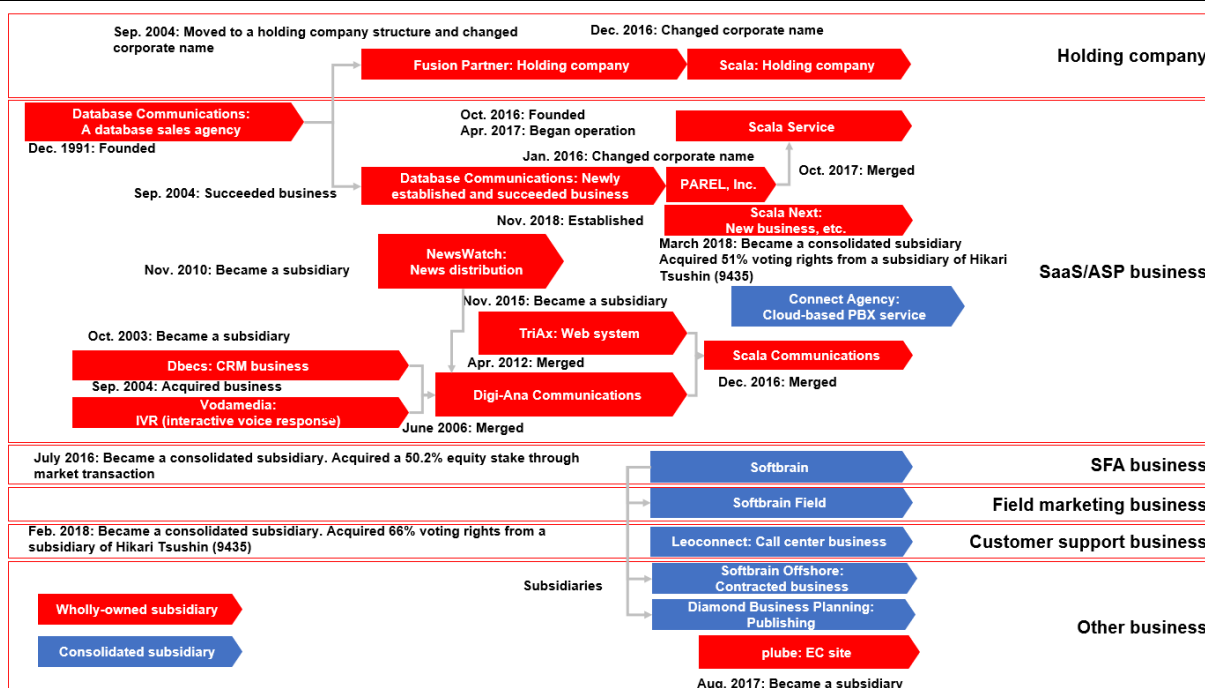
Sep. 2004: Moved to a holding company structure and changed corporate name

Dec. 2016: Changed corporate name

Fusion Partner: Holding company

Scala: Holding company

Holding company

Database Communications: A database sales agency

Dec. 1991: Founded

Oct. 2016: Founded
Apr. 2017: Began operation

Scala Service

Jan. 2016: Changed corporate name

Oct. 2017: Merged

Sep. 2004: Succeeded business

Database Communications: Newly established and succeeded business

PAREL, Inc.

Nov. 2018: Established

Scala Next: New business, etc.

March 2018: Became a consolidated subsidiary
Acquired 51% voting rights from a subsidiary of Hikari Tsushin (9435)

Nov. 2010: Became a subsidiary

NewsWatch: News distribution

SaaS/ASP business

Connect Agency: Cloud-based PBX service

Nov. 2015: Became a subsidiary

Oct. 2003: Became a subsidiary

TriAx: Web system

Scala Communications

Dbecs: CRM business

Apr. 2012: Merged

Sep. 2004: Acquired business

Digi-Ana Communications

Dec. 2016: Merged

Vodamedia: IVR (interactive voice response)

June 2006: Merged

July 2016: Became a consolidated subsidiary. Acquired a 50.2% equity stake through market transaction

Softbrain

SFA business

Softbrain Field

Field marketing business

Feb. 2018: Became a consolidated subsidiary. Acquired 66% voting rights from a subsidiary of Hikari Tsushin (9435)

Leoconnect: Call center business

Customer support business

Subsidiaries

Softbrain Offshore: Contracted business

Wholly-owned subsidiary

Diamond Business Planning: Publishing

Other business

Consolidated subsidiary

plube: EC site

Aug. 2017: Became a subsidiary